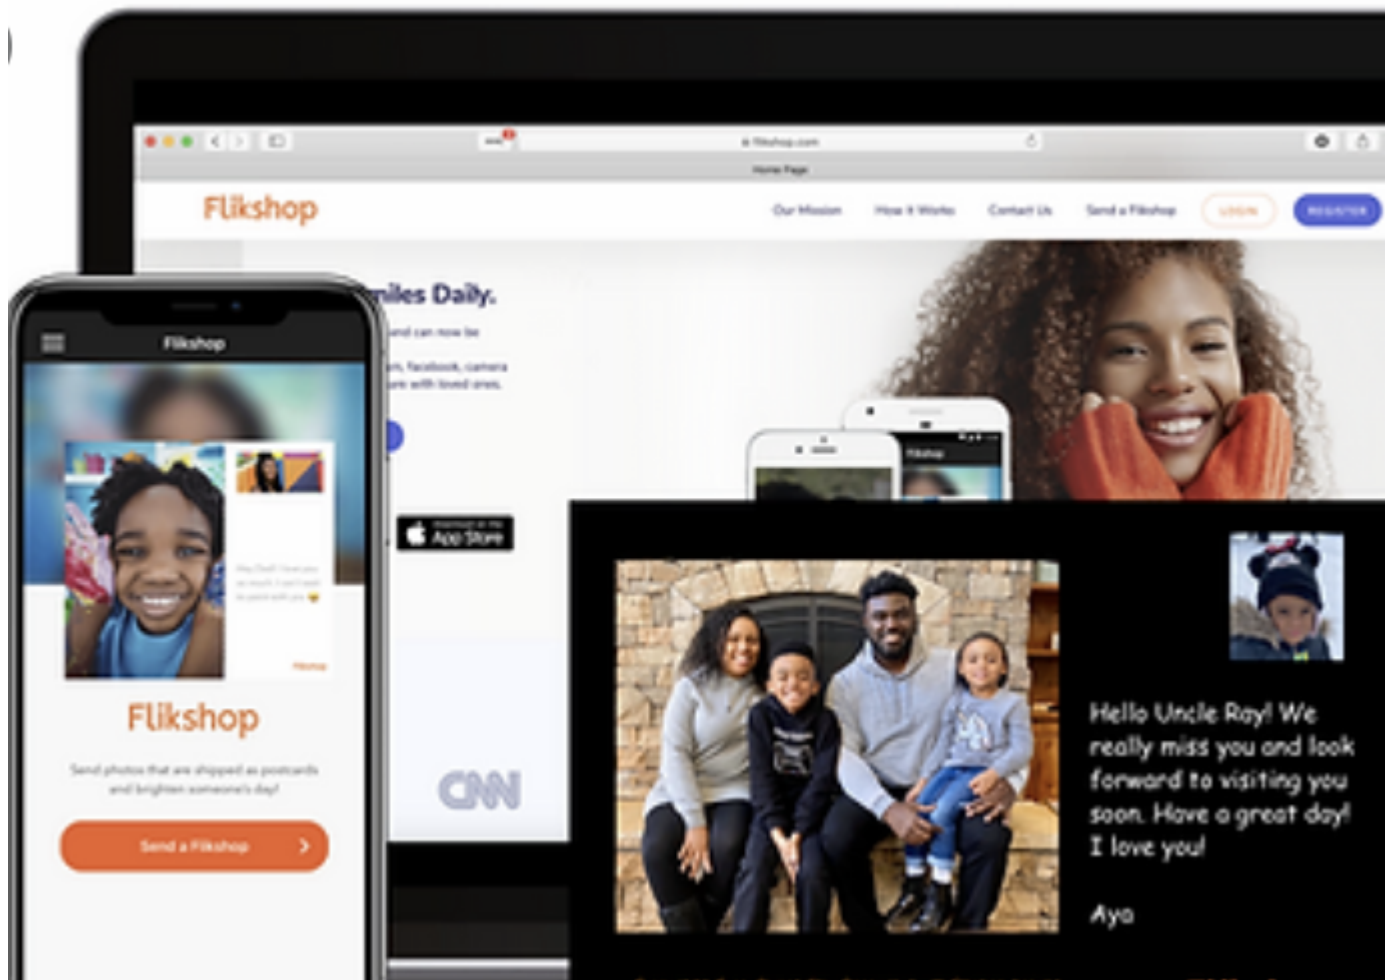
flikshop.com

Home Page

Flikshop

Our Mission How It Works Contact Us Send a Flikshop LOGIN REGISTER

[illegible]miles Daily.

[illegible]and can now be

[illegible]m, facebook, camera
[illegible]are with loved ones.

App Store

CNN

Flikshop

Hey Dad! I love you so much. I can't wait to spend with you

Flikshop

Flikshop

Send photos that are shipped as postcards and brighten someone's day!

Send a Flikshop

Hello Uncle Ray! We really miss you and look forward to visiting you soon. Have a great day! I love you!

Ayo